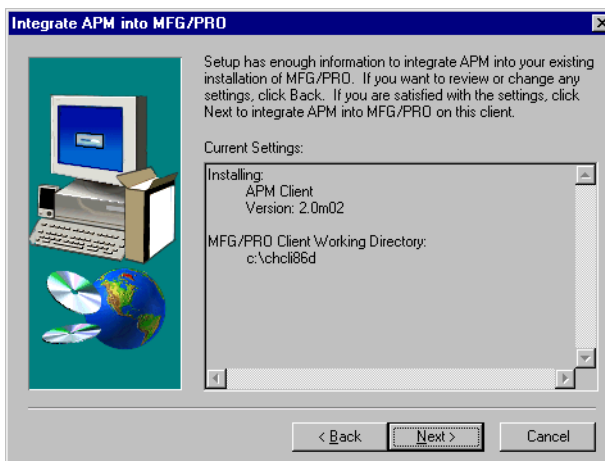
Integrate APM into MFG/PRO

Setup has enough information to integrate APM into your existing installation of MFG/PRO. If you want to review or change any settings, click Back. If you are satisfied with the settings, click Next to integrate APM into MFG/PRO on this client.

Current Settings:

Installing:
APM Client
Version: 2.0m02

MFG/PRO Client Working Directory:
c:\chcli86d

< Back
Next >
Cancel